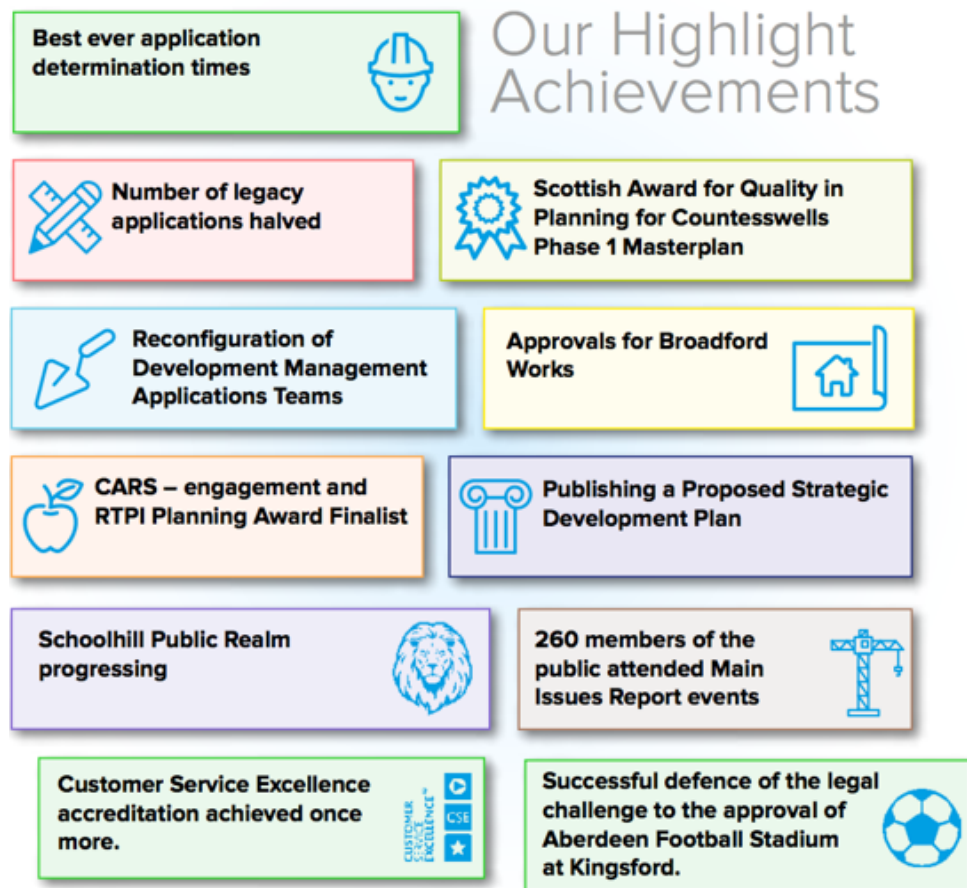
Our Highlight Achievements

Best ever application determination times

Number of legacy applications halved

Scottish Award for Quality in Planning for Countesswells Phase 1 Masterplan

Reconfiguration of Development Management Applications Teams

Approvals for Broadford Works

CARS – engagement and RTPI Planning Award Finalist

Publishing a Proposed Strategic Development Plan

Schoolhill Public Realm progressing

260 members of the public attended Main Issues Report events

Customer Service Excellence accreditation achieved once more.

CUSTOMER SERVICE EXCELLENCE

CSE

Successful defence of the legal challenge to the approval of Aberdeen Football Stadium at Kingsford.